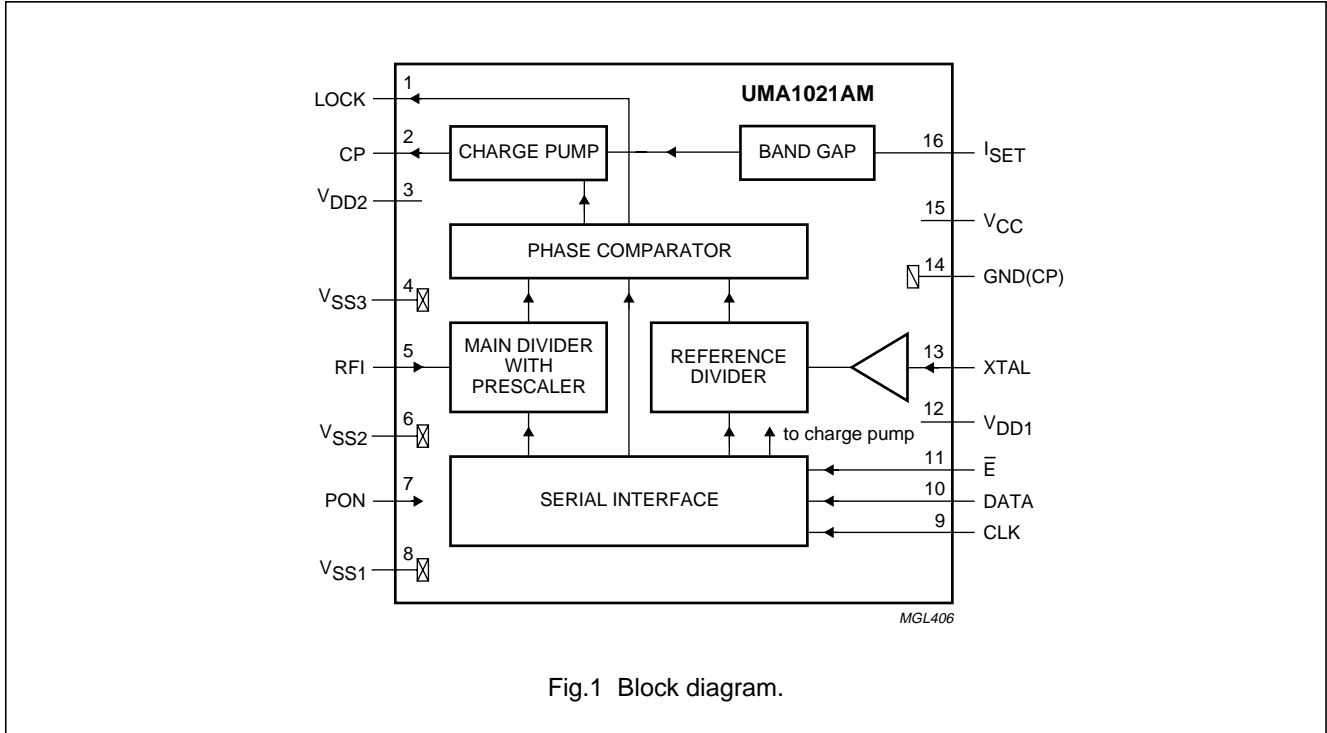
UMA1021AM

1 LOCK
2 CP
3 $V_{DD2}$
4 $V_{SS3}$
5 RFI
6 $V_{SS2}$
7 PON
8 $V_{SS1}$

CHARGE PUMP

BAND GAP

PHASE COMPARATOR

MAIN DIVIDER WITH PRESCALER

REFERENCE DIVIDER

to charge pump

SERIAL INTERFACE

16 $I_{SET}$
15 $V_{CC}$
14 GND(CP)
13 XTAL
12 $V_{DD1}$
11 $\overline{E}$
10 DATA
9 CLK

MGL406

Fig.1 Block diagram.